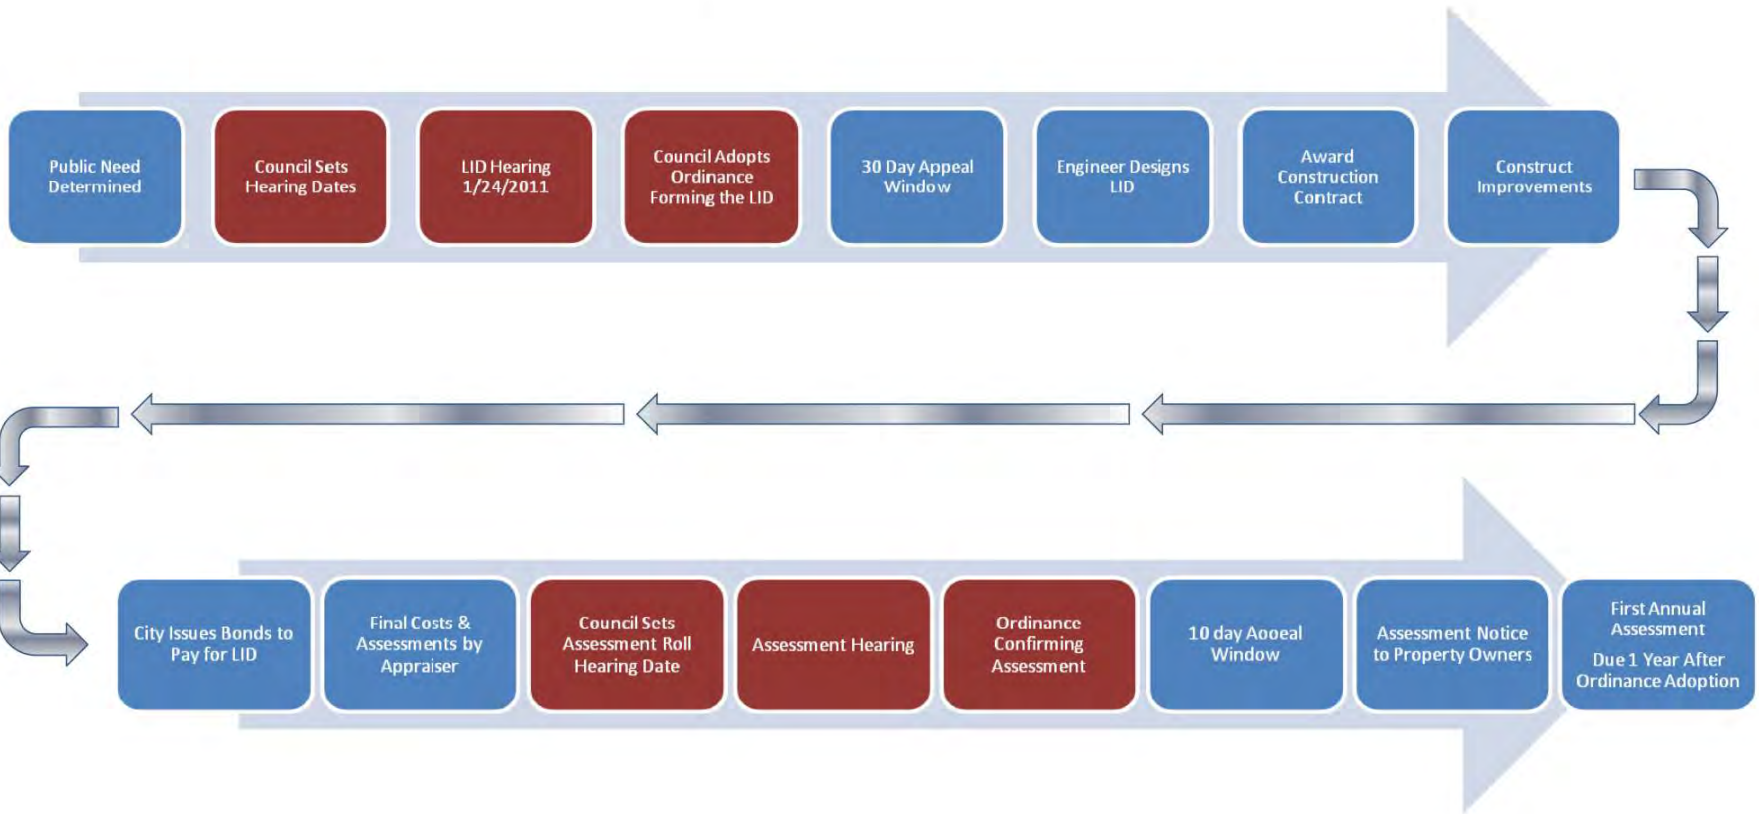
Public Need Determined

Council Sets Hearing Dates

LID Hearing 1/24/2011

Council Adopts Ordinance Forming the LID

30 Day Appeal Window

Engineer Designs LID

Award Construction Contract

Construct Improvements

City Issues Bonds to Pay for LID

Final Costs & Assessments by Appraiser

Council Sets Assessment Roll Hearing Date

Assessment Hearing

Ordinance Confirming Assessment

10 day Aooeal Window

Assessment Notice to Property Owners

First Annual Assessment

Due 1 Year After Ordinance Adoption